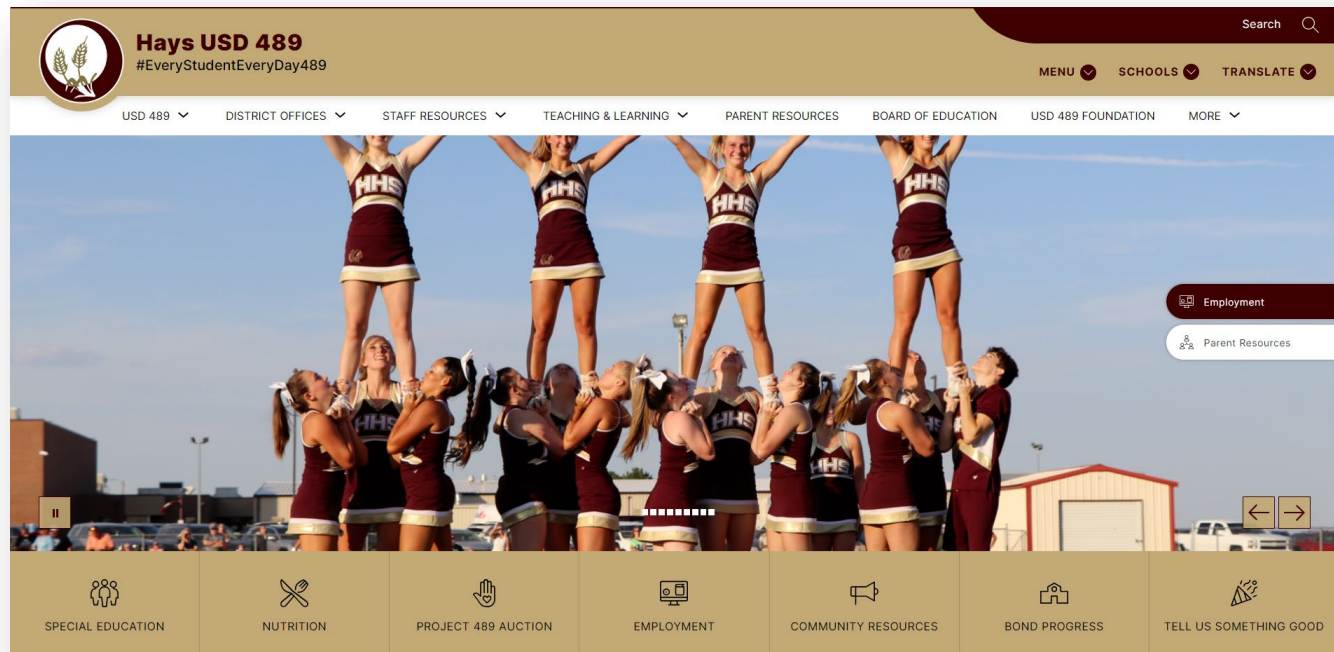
Hays USD 489
#EveryStudentEveryDay489

Search

MENU SCHOOLS TRANSLATE

USD 489 DISTRICT OFFICES STAFF RESOURCES TEACHING & LEARNING PARENT RESOURCES BOARD OF EDUCATION USD 489 FOUNDATION MORE

HHS HHS HHS HHS

HHS HHS

Employment
Parent Resources

SPECIAL EDUCATION
NUTRITION
PROJECT 489 AUCTION
EMPLOYMENT
COMMUNITY RESOURCES
BOND PROGRESS
TELL US SOMETHING GOOD